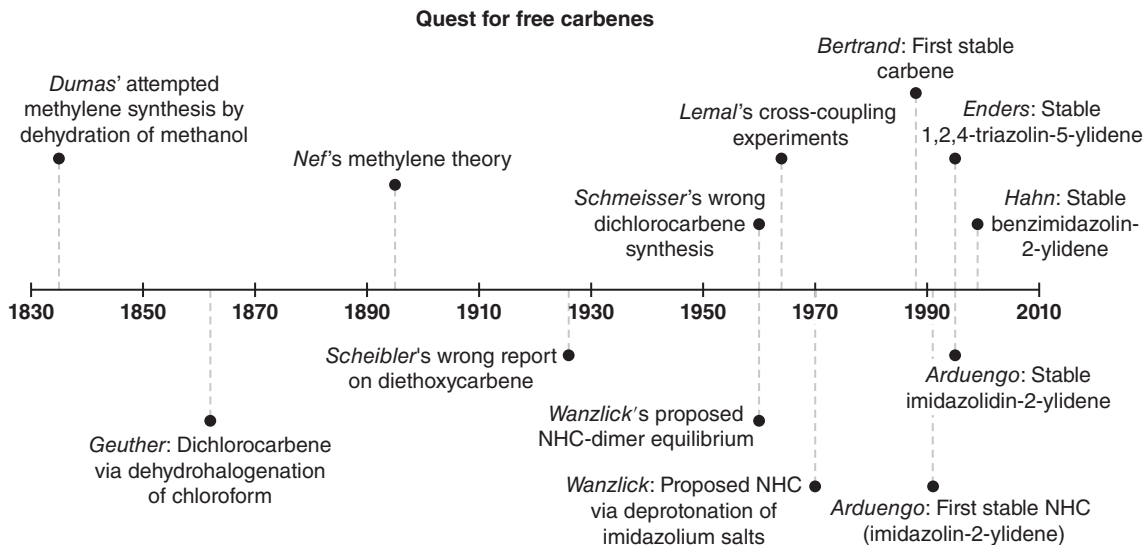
Quest for free carbenes

*Dumas*' attempted methylene synthesis by dehydration of methanol

*Nef*'s methylene theory

*Schmeisser*'s wrong dichlorocarbene synthesis

*Lemal*'s cross-coupling experiments

*Bertrand*: First stable carbene

*Enders*: Stable 1,2,4-triazolin-5-ylidene

*Hahn*: Stable benzimidazolin-2-ylidene

1830 1850 1870 1890 1910 1930 1950 1970 1990 2010

*Scheibler*'s wrong report on diethoxycarbene

*Geuther*: Dichlorocarbene via dehydrohalogenation of chloroform

*Wanzlick*'s proposed NHC-dimer equilibrium

*Wanzlick*: Proposed NHC via deprotonation of imidazolium salts

*Arduengo*: Stable imidazolidin-2-ylidene

*Arduengo*: First stable NHC (imidazolin-2-ylidene)